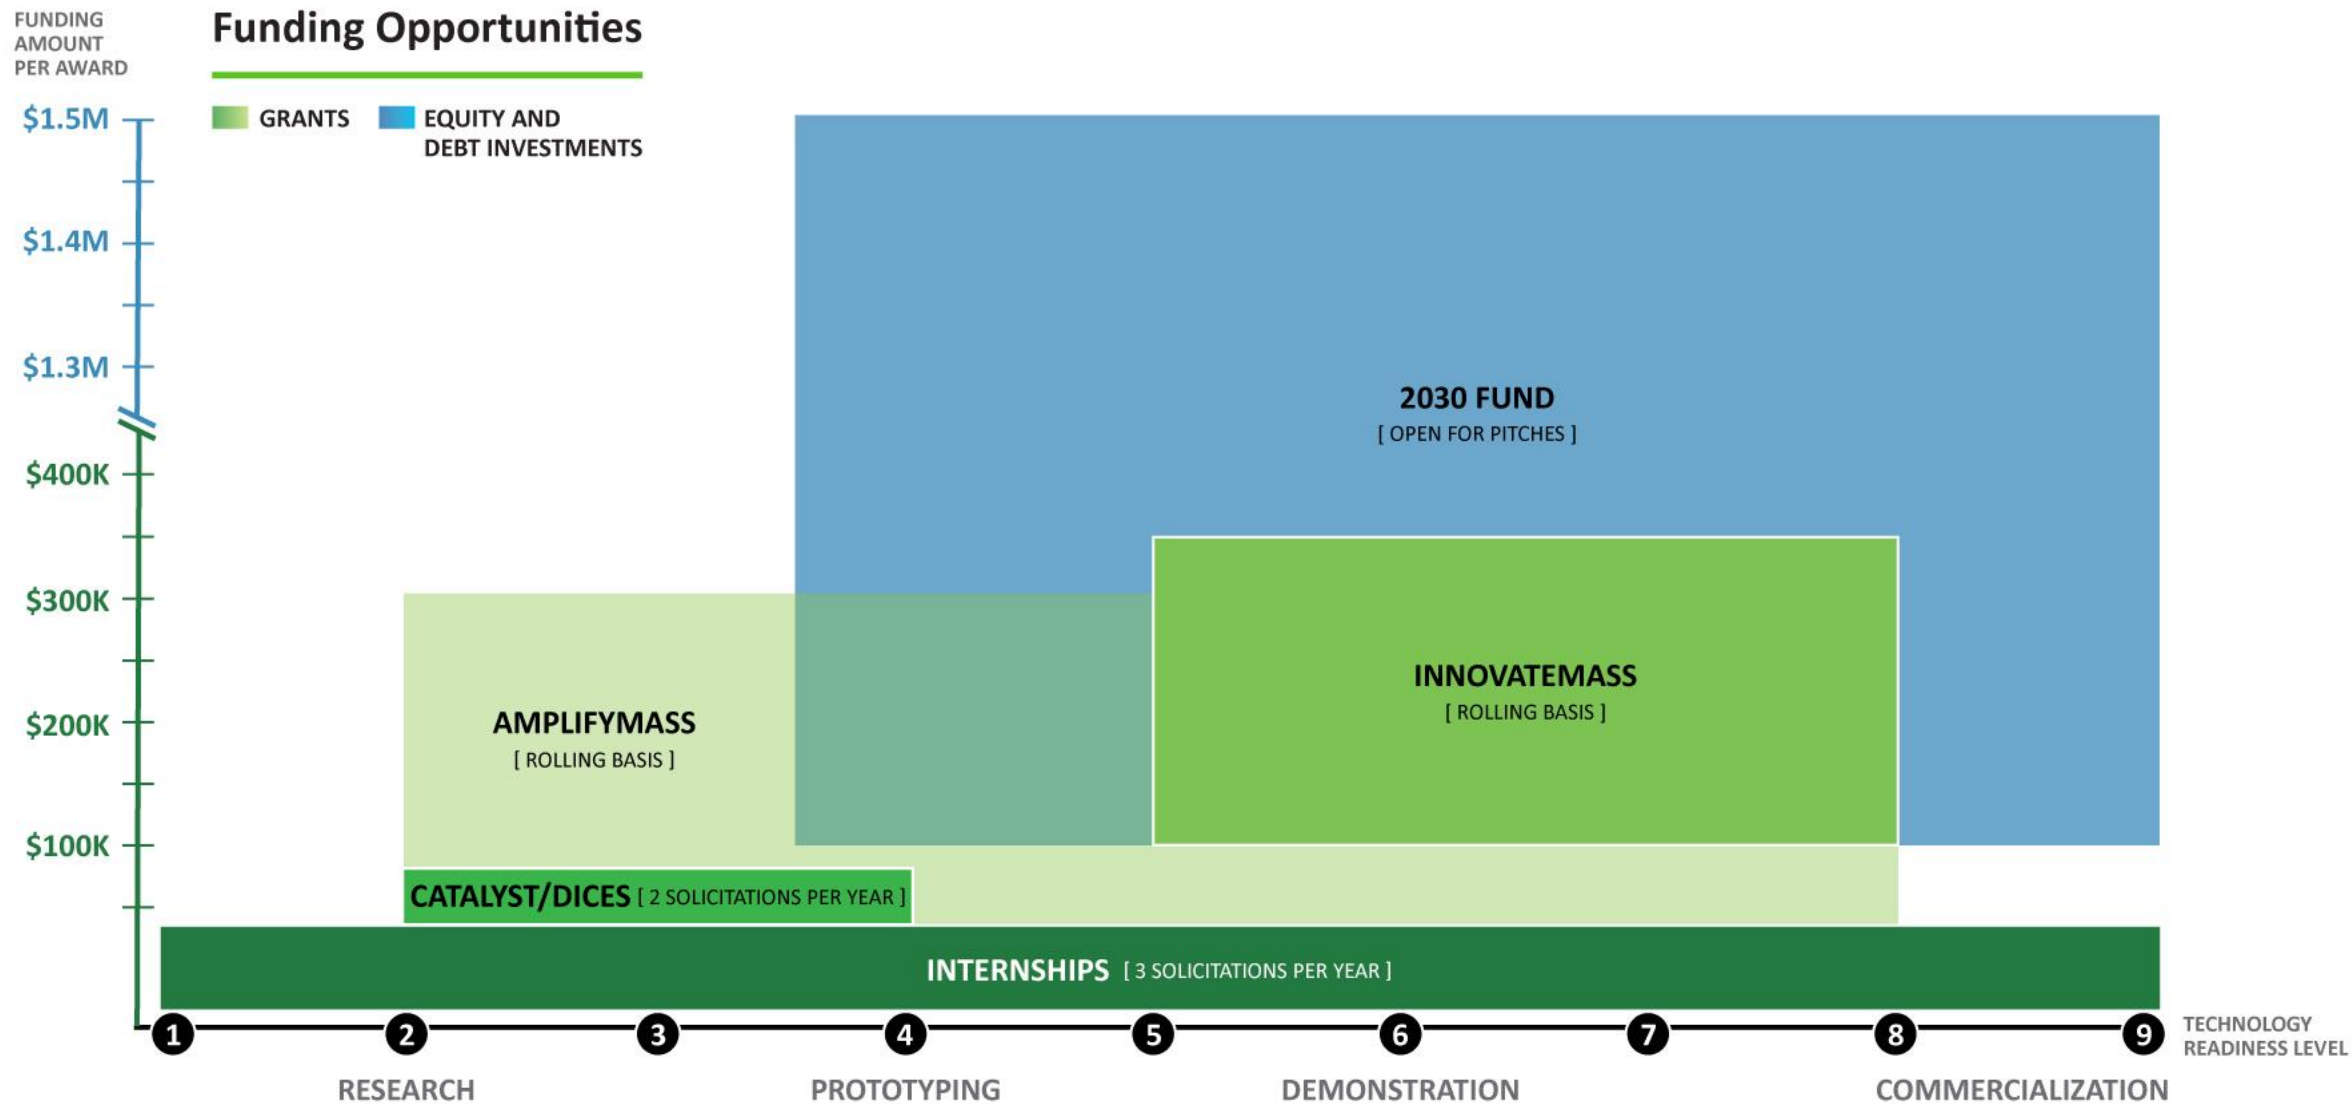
FUNDING AMOUNT PER AWARD

Funding Opportunities

GRANTS
EQUITY AND DEBT INVESTMENTS

$1.5M
$1.4M
$1.3M
$400K
$300K
$200K
$100K

2030 FUND
[ OPEN FOR PITCHES ]

INNOVATEMASS
[ ROLLING BASIS ]

AMPLIFYMASS
[ ROLLING BASIS ]

CATALYST/DICES [ 2 SOLICITATIONS PER YEAR ]

INTERNSHIPS [ 3 SOLICITATIONS PER YEAR ]

1 2 3 4 5 6 7 8 9

TECHNOLOGY READINESS LEVEL

RESEARCH
PROTOTYPING
DEMONSTRATION
COMMERCIALIZATION